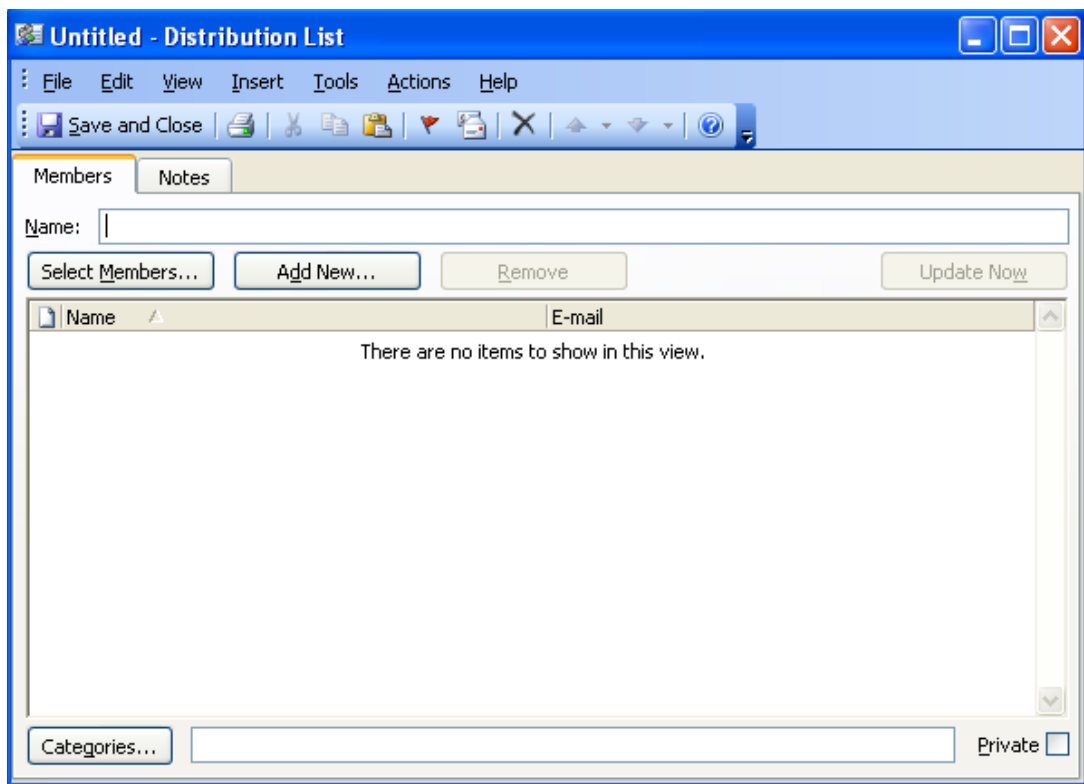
Untitled - Distribution List

File Edit View Insert Tools Actions Help

Save and Close

Members Notes

Name:

Select Members... Add New... Remove Update Now

| Name | E-mail |
|---|---|

There are no items to show in this view.

Categories... Private